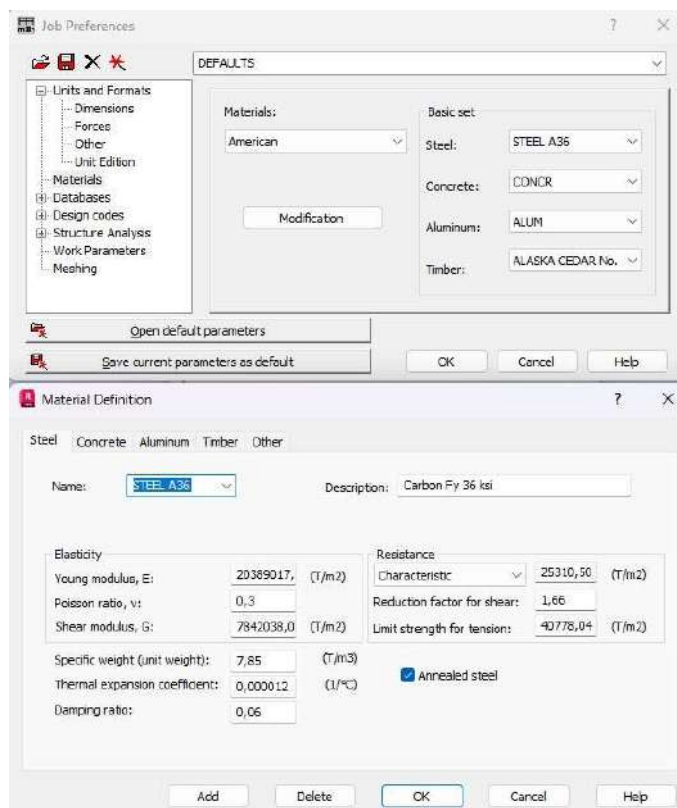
Job Preferences

?

DEFAULTS

Units and Formats
Dimensions
Forces
Other
Unit Edition
Materials
Databases
Design codes
Structure Analysis
Work Parameters
Meshing

Materials:

American

Modification

Basic set

Steel: STEEL A36

Concrete: CONCR

Aluminum: ALUM

Timber: ALASKA CEDAR No.

Open default parameters

Save current parameters as default

OK

Cancel

Help

Material Definition

?

Steel Concrete Aluminum Timber Other

Name: STEEL A36

Description: Carbon Fy 36 ksi

Elasticity

Young modulus, E: 20389017, (T/m2)

Poisson ratio, v: 0,3

Shear modulus, G: 7842038,0 (T/m2)

Resistance

Characteristic 25310,50 (T/m2)

Reduction factor for shear: 1,66

Limit strength for tension: 40778,04 (T/m2)

Specific weight (unit weight): 7,85 (T/m3)

Thermal expansion coefficient: 0,000012 (1/°C)

Damping ratio: 0,06

Annealed steel

Add

Delete

OK

Cancel

Help